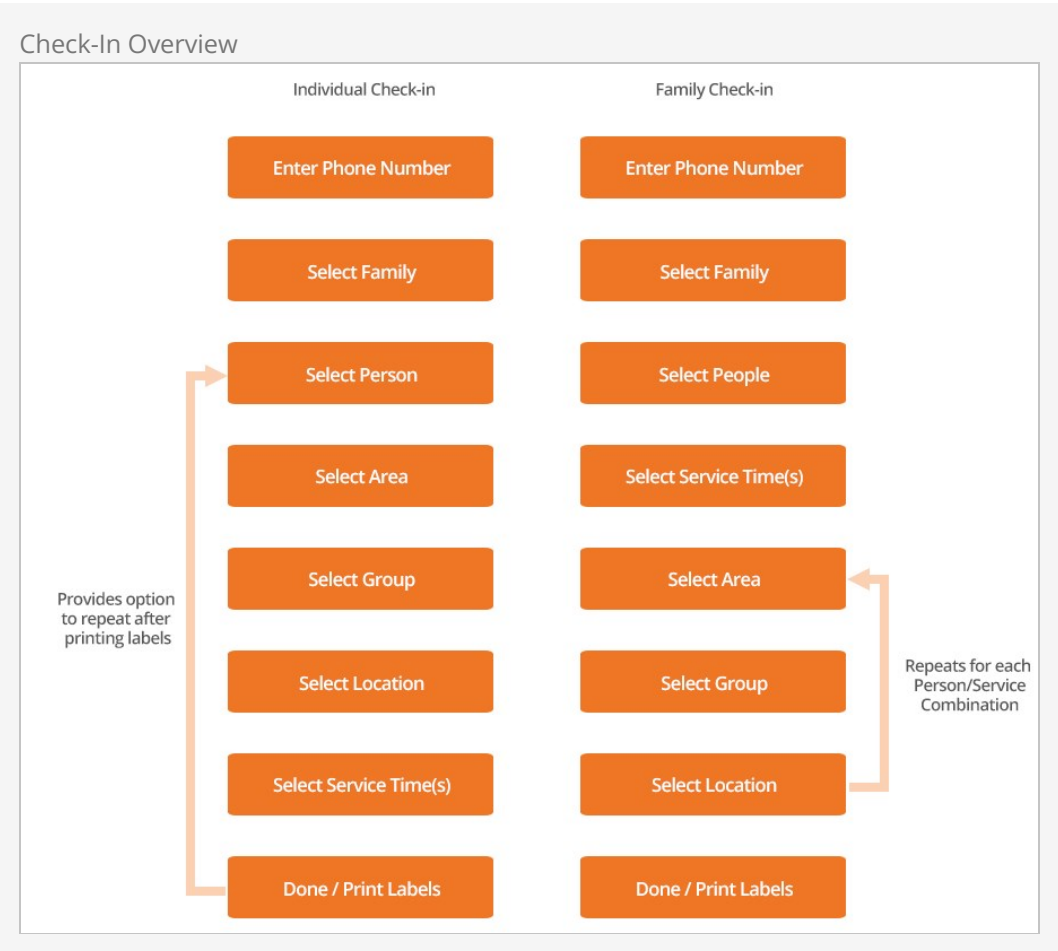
Check-In Overview

Individual Check-in

Enter Phone Number

Select Family

Select Person

Select Area

Select Group

Select Location

Select Service Time(s)

Done / Print Labels

Provides option to repeat after printing labels

Family Check-in

Enter Phone Number

Select Family

Select People

Select Service Time(s)

Select Area

Select Group

Select Location

Done / Print Labels

Repeats for each Person/Service Combination